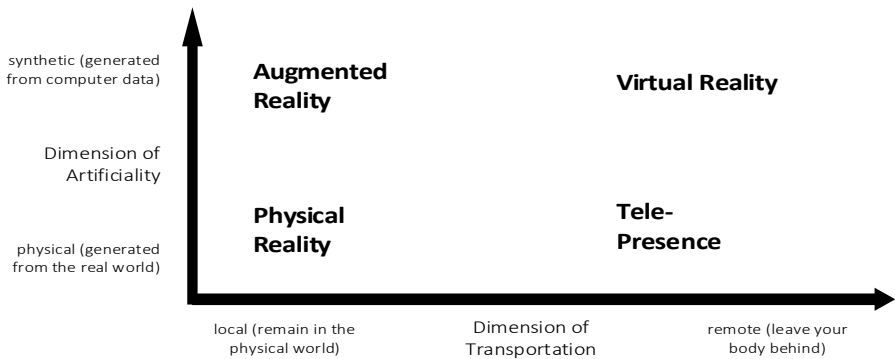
synthetic (generated from computer data)

Dimension of Artificiality

physical (generated from the real world)

Augmented Reality

Virtual Reality

Physical Reality

Tele-Presence

local (remain in the physical world)

Dimension of Transportation

remote (leave your body behind)